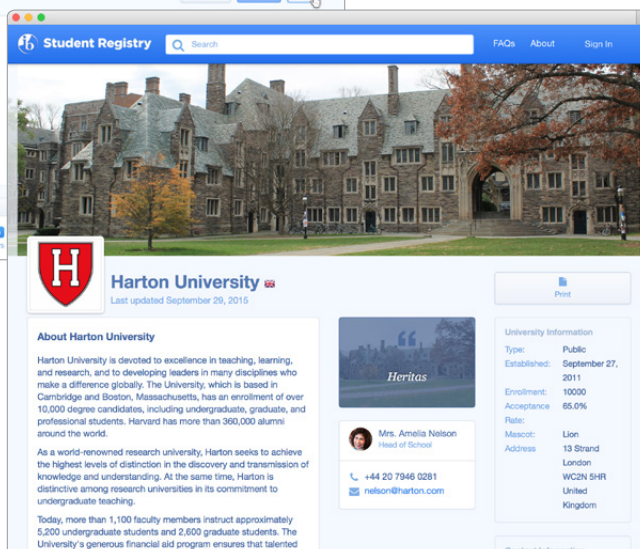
Student Registry

Search

FAQs About Sign In

H

Harton University

Last updated September 29, 2015

Print

About Harton University

Harton University is devoted to excellence in teaching, learning, and research, and to developing leaders in many disciplines who make a difference globally. The University, which is based in Cambridge and Boston, Massachusetts, has an enrollment of over 10,000 degree candidates, including undergraduate, graduate, and professional students. Harvard has more than 360,000 alumni around the world.

As a world-renowned research university, Harton seeks to achieve the highest levels of distinction in the discovery and transmission of knowledge and understanding. At the same time, Harton is distinctive among research universities in its commitment to undergraduate teaching.

Today, more than 1,100 faculty members instruct approximately 5,200 undergraduate students and 2,600 graduate students. The University's generous financial aid program ensures that talented

Heritas

Mrs. Amelia Nelson
Head of School

+44 20 7946 0281
nelson@harton.com

University Information

| | |
|---|---|
| Type: | Public |
| Established: | September 27, 2011 |
| Enrollment: | 10000 |
| Acceptance Rate: | 65.0% |
| Mascot: | Lion |
| Address | 13 Strand London WC2N 5HR United Kingdom |